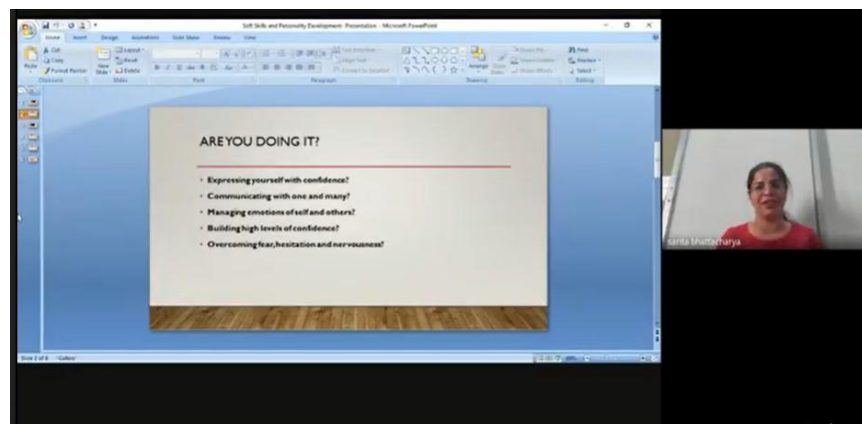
Soft Skills and Personality Development Presentation - Microsoft PowerPoint

Home Insert Design Animations Slide Show Review View

Cut
Copy
Format Painter
Clipboard
New Slide
Layout
Reset
Delete
Slides
Font
Paragraph
Drawing
Arrange
Quick Styles
Find
Replace
Select
Editing

ARE YOU DOING IT?

- Expressing yourself with confidence?
- Communicating with one and many?
- Managing emotions of self and others?
- Building high levels of confidence?
- Overcoming fear, hesitation and nervousness?

Slide 2 of 6 "Gallery"

sarita bhattacharya